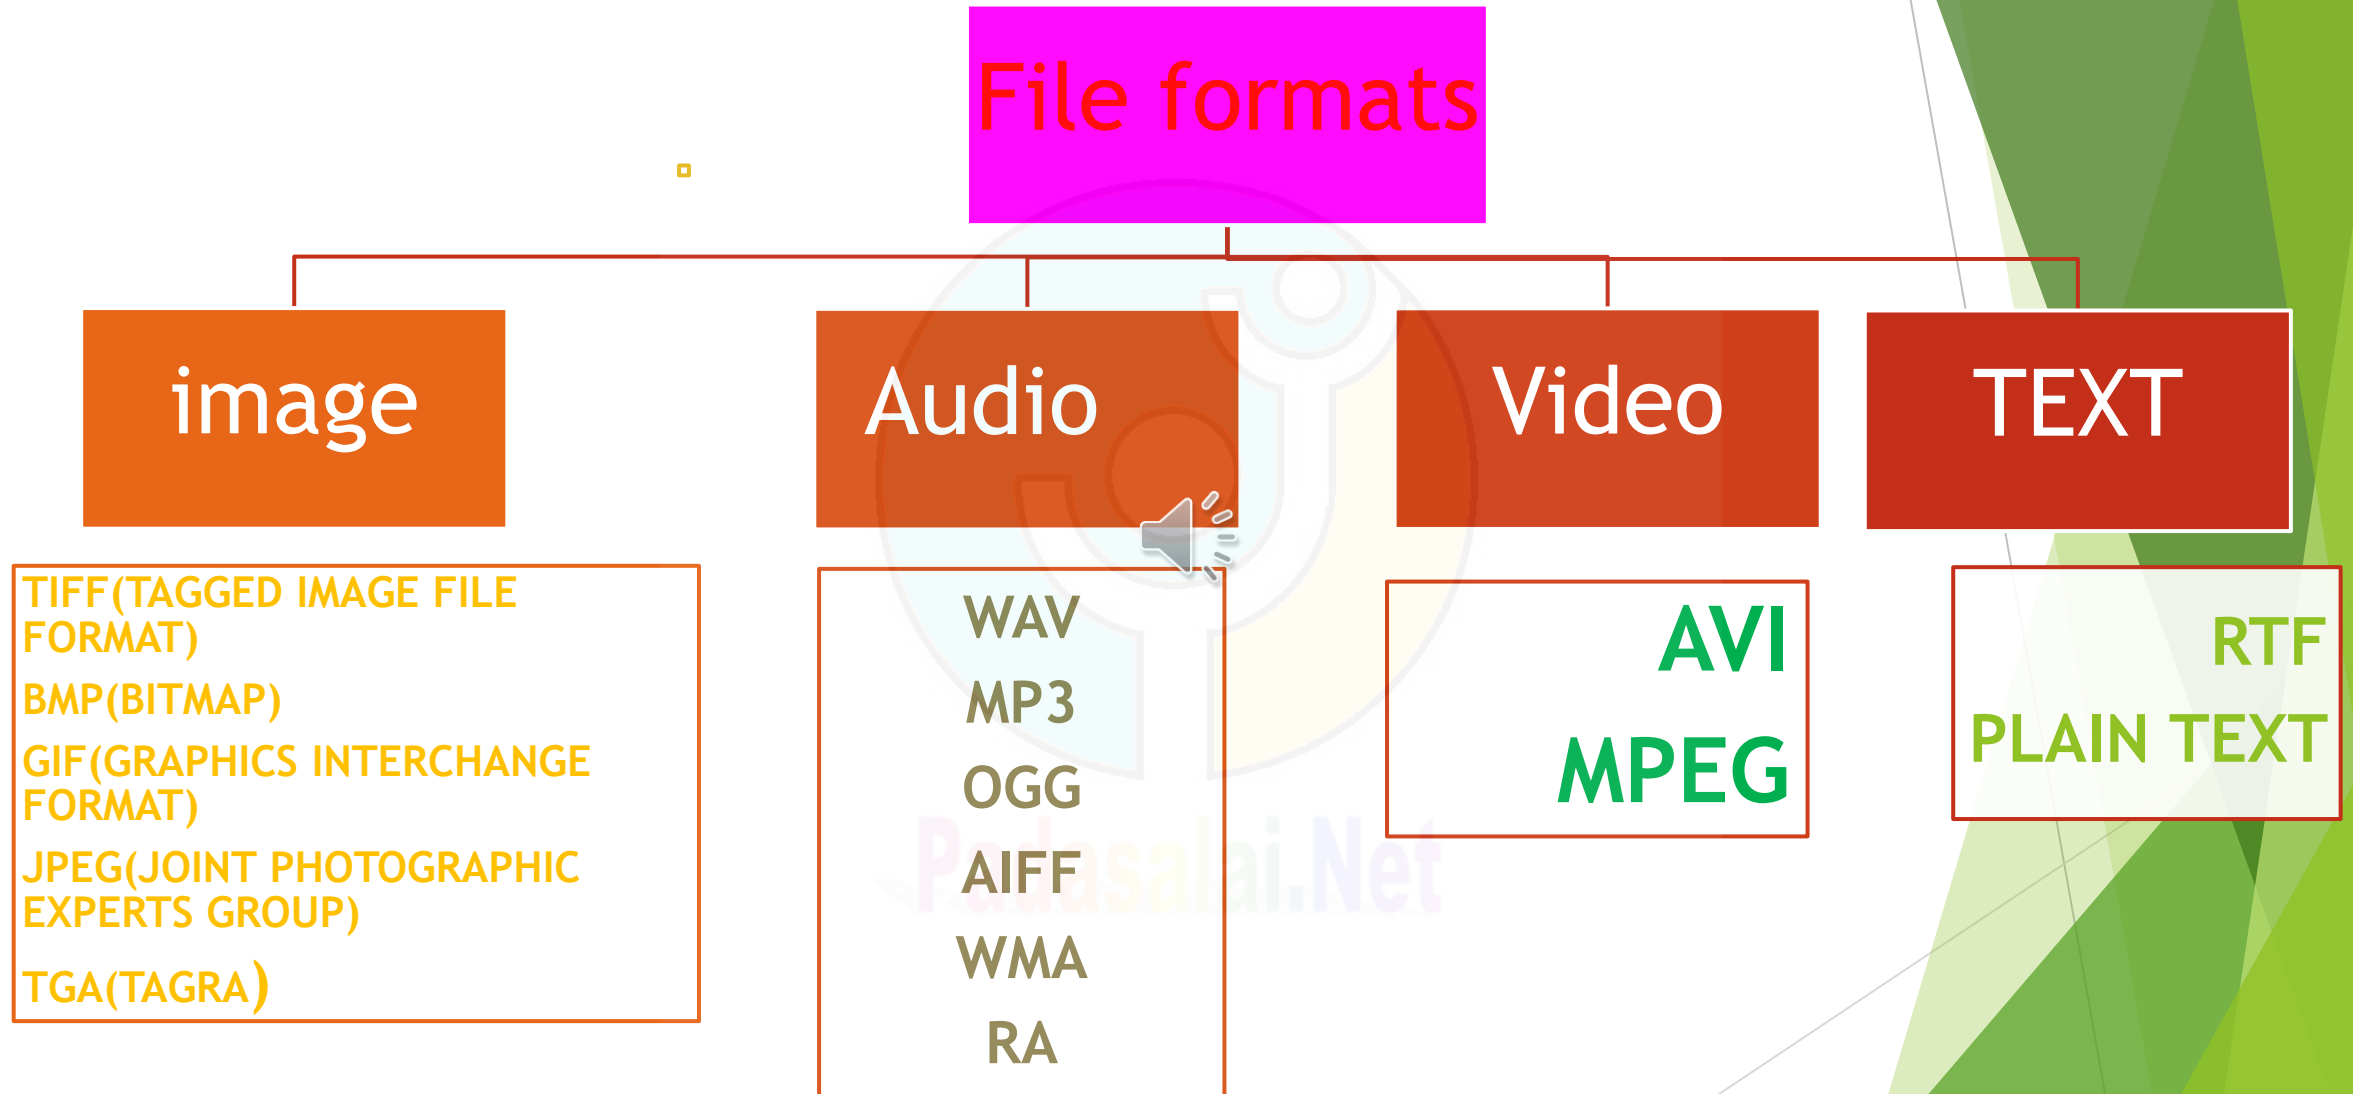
File formats

image

Audio

Video

TEXT

TIFF(TAGGED IMAGE FILE FORMAT)

BMP(BITMAP)

GIF(GRAPHICS INTERCHANGE FORMAT)

JPEG(JOINT PHOTOGRAPHIC EXPERTS GROUP)

TGA(TAGRA)

WAV
MP3
OGG
AIFF
WMA
RA

AVI
MPEG

RTF
PLAIN TEXT

Padasalai.Net